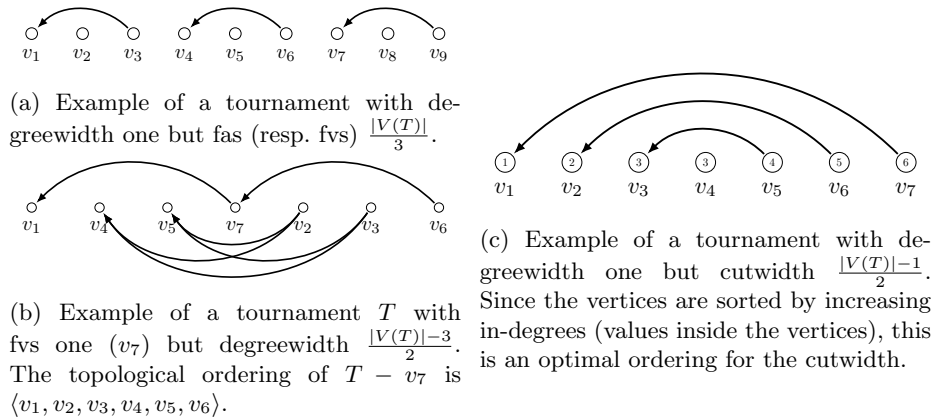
$v_1$ $v_2$ $v_3$ $v_4$ $v_5$ $v_6$ $v_7$ $v_8$ $v_9$

(a) Example of a tournament with degreewidth one but fas (resp. fvs) $\frac{|V(T)|}{3}$.

$v_1$ $v_4$ $v_5$ $v_7$ $v_2$ $v_3$ $v_6$

(b) Example of a tournament $T$ with fvs one ($v_7$) but degreewidth $\frac{|V(T)|-3}{2}$. The topological ordering of $T - v_7$ is $\langle v_1, v_2, v_3, v_4, v_5, v_6 \rangle$.

1 2 3 3 4 5 6
$v_1$ $v_2$ $v_3$ $v_4$ $v_5$ $v_6$ $v_7$

(c) Example of a tournament with degreewidth one but cutwidth $\frac{|V(T)|-1}{2}$. Since the vertices are sorted by increasing in-degrees (values inside the vertices), this is an optimal ordering for the cutwidth.